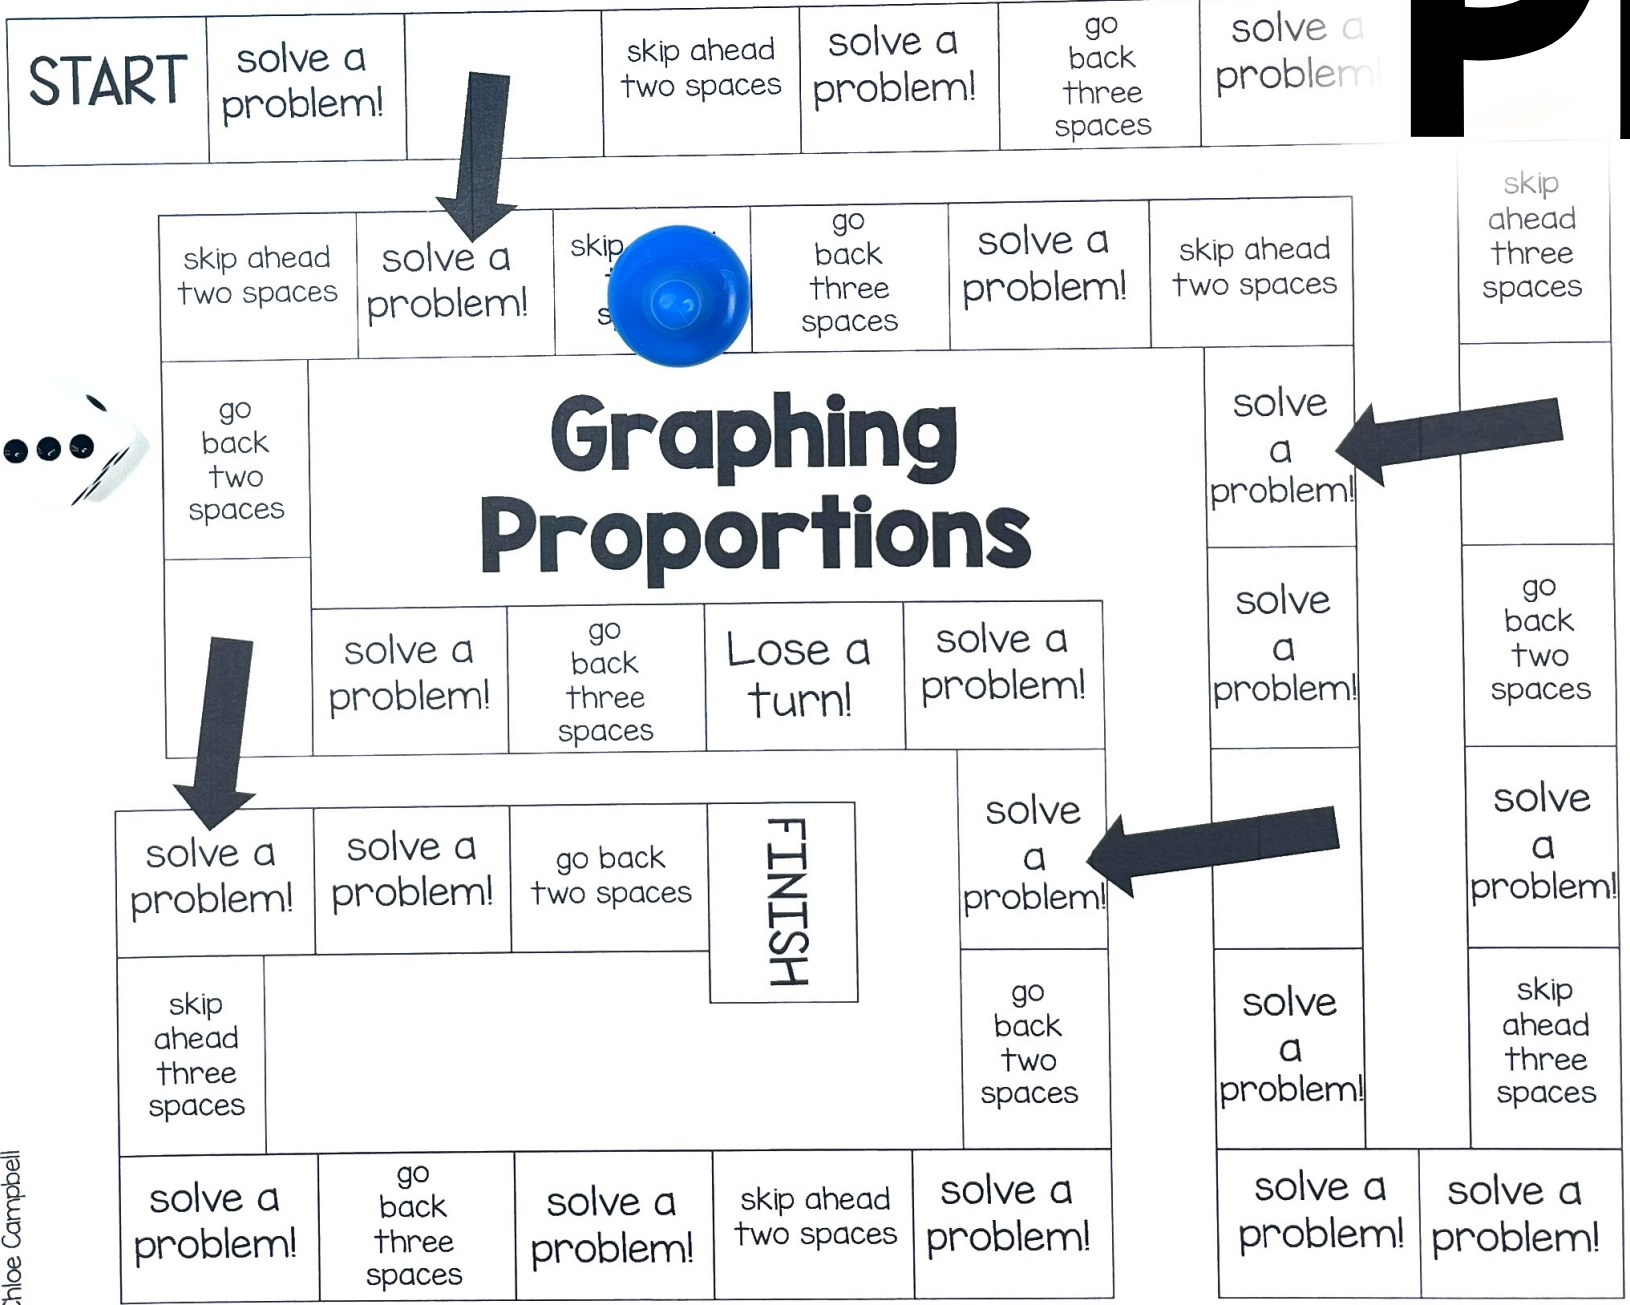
START

solve a problem!

skip ahead two spaces

solve a problem!

go back three spaces

solve a problem!

P

skip ahead two spaces

solve a problem!

skip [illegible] s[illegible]

go back three spaces

solve a problem!

skip ahead two spaces

skip ahead three spaces

go back two spaces

Graphing Proportions

solve a problem!

solve a problem!

go back two spaces

solve a problem!

go back three spaces

Lose a turn!

solve a problem!

solve a problem!

solve a problem!

solve a problem!

go back two spaces

FINISH

solve a problem!

solve a problem!

skip ahead three spaces

go back two spaces

solve a problem!

skip ahead three spaces

solve a problem!

go back three spaces

solve a problem!

skip ahead two spaces

solve a problem!

solve a problem!

solve a problem!

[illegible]hloe Campbell